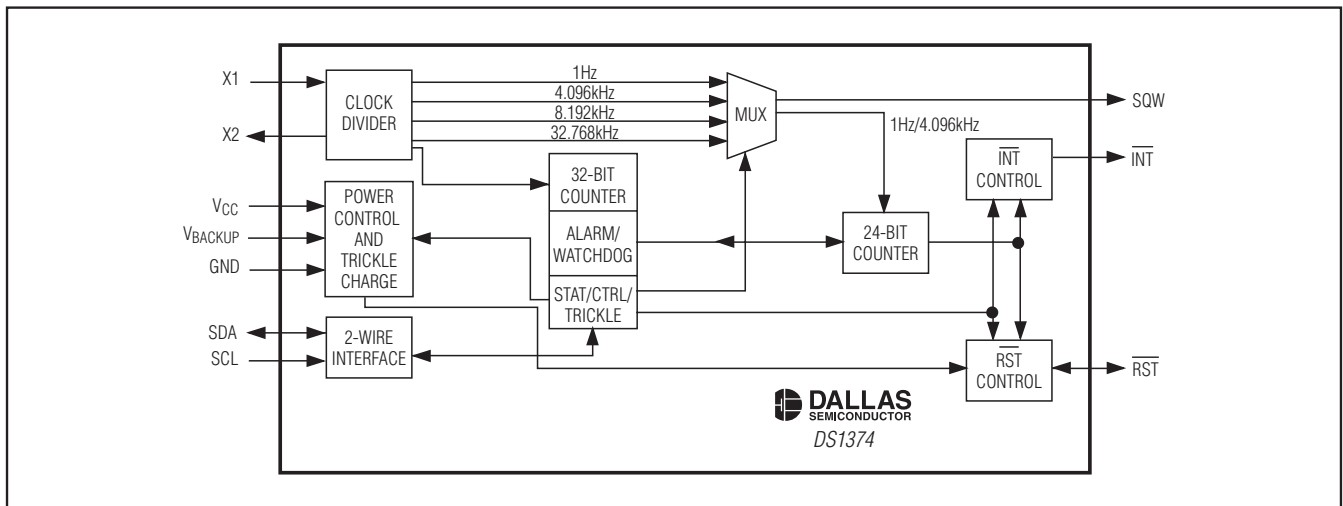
X1

X2

CLOCK DIVIDER

1Hz

4.096kHz

8.192kHz

32.768kHz

MUX

SQW

1Hz/4.096kHz

$\overline{INT}$ CONTROL

$\overline{INT}$

32-BIT COUNTER

$V_{CC}$

$V_{BACKUP}$

GND

POWER CONTROL AND TRICKLE CHARGE

ALARM/ WATCHDOG

24-BIT COUNTER

STAT/CTRL/ TRICKLE

SDA

SCL

2-WIRE INTERFACE

$\overline{RST}$ CONTROL

$\overline{RST}$

DALLAS SEMICONDUCTOR

DS1374